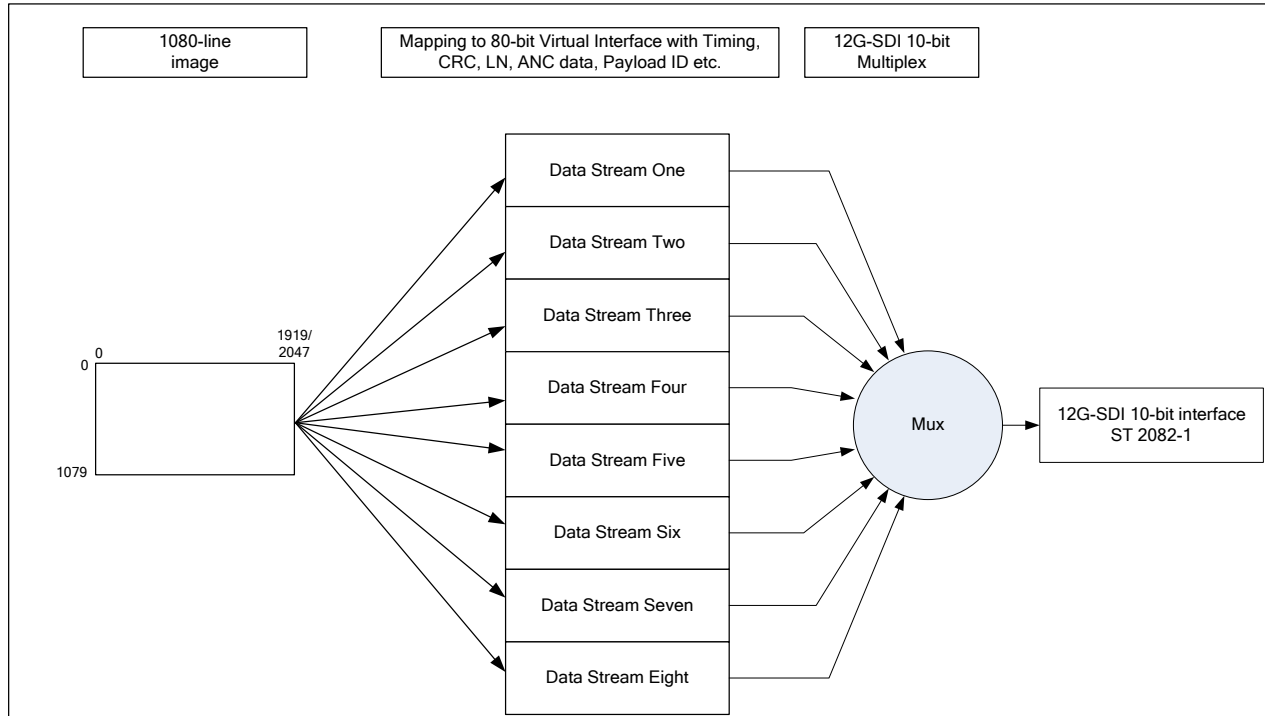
1080-line image

Mapping to 80-bit Virtual Interface with Timing, CRC, LN, ANC data, Payload ID etc.

12G-SDI 10-bit Multiplex

0

0

1919/
2047

1079

Data Stream One

Data Stream Two

Data Stream Three

Data Stream Four

Data Stream Five

Data Stream Six

Data Stream Seven

Data Stream Eight

Mux

12G-SDI 10-bit interface
ST 2082-1